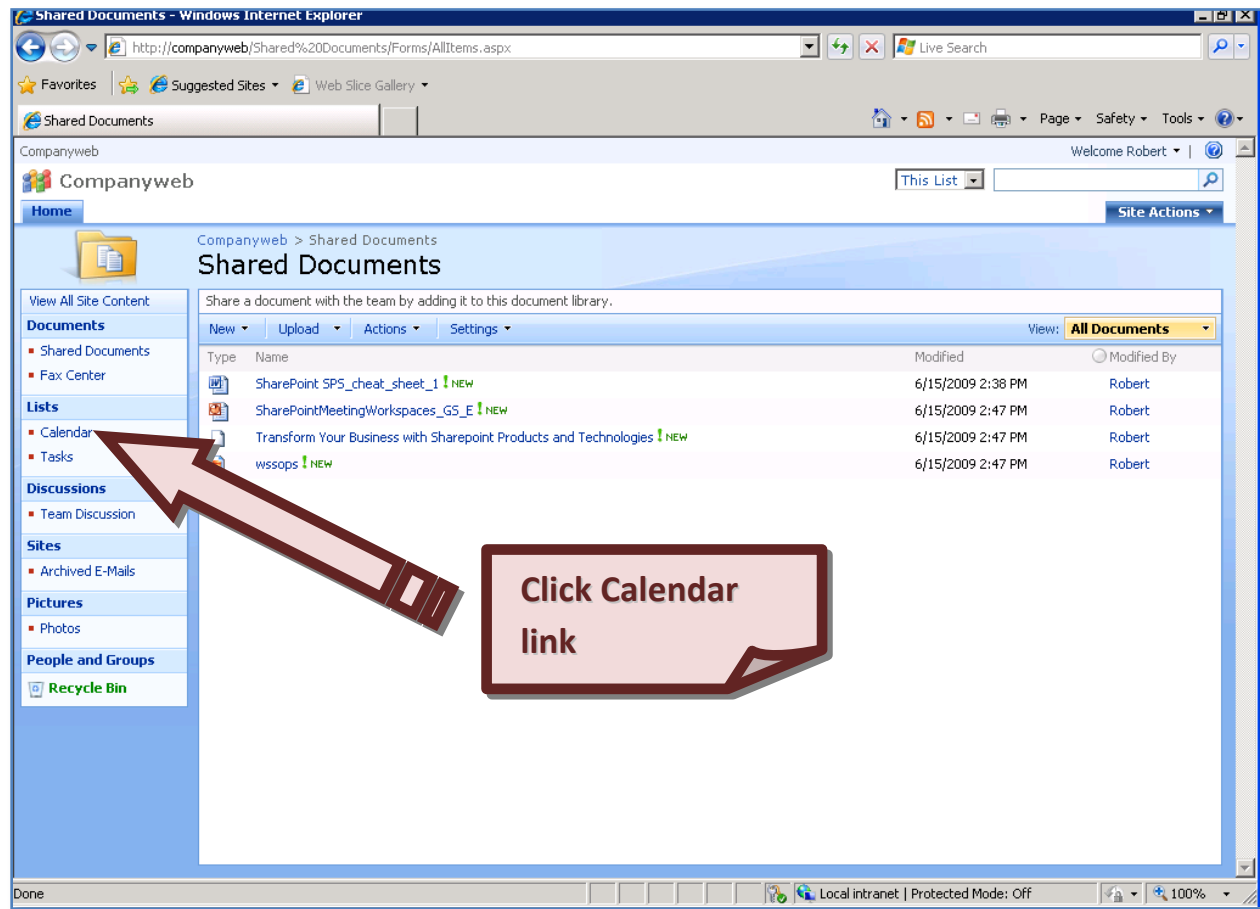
Shared Documents - Windows Internet Explorer

http://companyweb/Shared%20Documents/Forms/AllItems.aspx

Live Search

Favorites | Suggested Sites ▾ | Web Slice Gallery ▾

Shared Documents

Page ▾ Safety ▾ Tools ▾

Companyweb

Welcome Robert ▾ |

Companyweb

This List

Home

Site Actions ▾

Companyweb > Shared Documents

Shared Documents

View All Site Content

Documents
- Shared Documents
- Fax Center

Lists
- Calendar
- Tasks

Discussions
- Team Discussion

Sites
- Archived E-Mails

Pictures
- Photos

People and Groups

Recycle Bin

Share a document with the team by adding it to this document library.

New ▾ | Upload ▾ | Actions ▾ | Settings ▾ | View: All Documents

| Type | Name | Modified | Modified By |
|---|---|---|---|
| | SharePoint SPS_cheat_sheet_1 ! NEW | 6/15/2009 2:38 PM | Robert |
| | SharePointMeetingWorkspaces_GS_E ! NEW | 6/15/2009 2:47 PM | Robert |
| | Transform Your Business with Sharepoint Products and Technologies ! NEW | 6/15/2009 2:47 PM | Robert |
| | wssops ! NEW | 6/15/2009 2:47 PM | Robert |

Click Calendar link

Done

Local intranet | Protected Mode: Off

100%